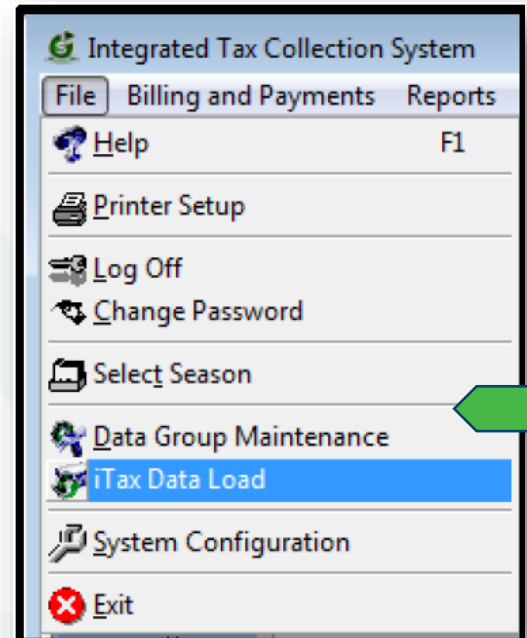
Integrated Tax Collection System

File Billing and Payments Reports

Help F1

Printer Setup

Log Off

Change Password

Select Season

Data Group Maintenance

iTax Data Load

System Configuration

Exit